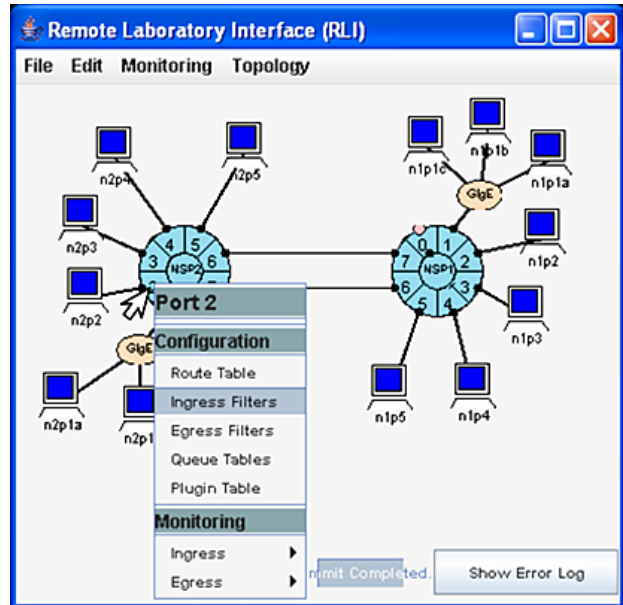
Remote Laboratory Interface (RLI)

File Edit Monitoring Topology

n2p4
n2p5
n2p3
4 5
3 NSP2 6
n2p2
GigE
n2p1a
n2p1
n1p1c
n1b1b
n1p1a
GigE
0 1
7 NSP1 2
6 3
5 4
n1p2
n1p3
n1p5
n1p4

Port 2
Configuration
Route Table
Ingress Filters
Egress Filters
Queue Tables
Plugin Table
Monitoring
Ingress
Egress

mmit Completed.
Show Error Log